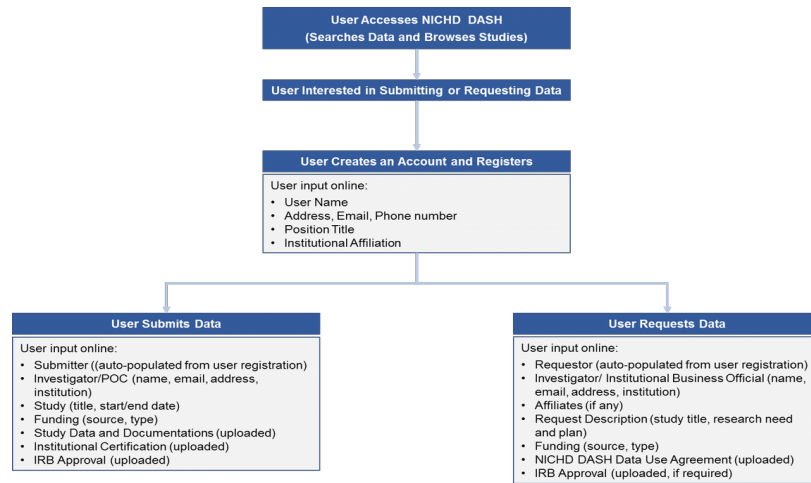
User Accesses NICHD DASH
(Searches Data and Browses Studies)

User Interested in Submitting or Requesting Data

User Creates an Account and Registers

User input online:
- User Name
- Address, Email, Phone number
- Position Title
- Institutional Affiliation

User Submits Data

User input online:
- Submitter ((auto-populated from user registration)
- Investigator/POC (name, email, address, institution)
- Study (title, start/end date)
- Funding (source, type)
- Study Data and Documentations (uploaded)
- Institutional Certification (uploaded)
- IRB Approval (uploaded)

User Requests Data

User input online:
- Requestor (auto-populated from user registration)
- Investigator/ Institutional Business Official (name, email, address, institution)
- Affiliates (if any)
- Request Description (study title, research need and plan)
- Funding (source, type)
- NICHD DASH Data Use Agreement (uploaded)
- IRB Approval (uploaded, if required)